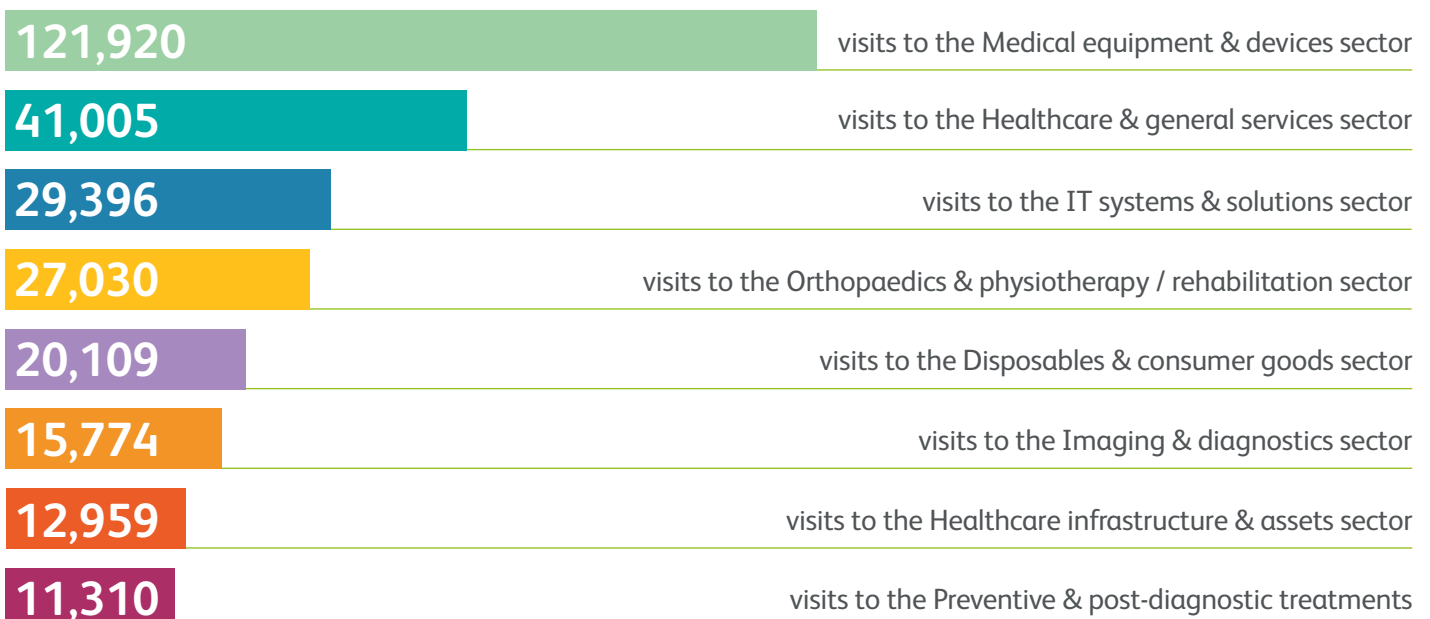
121,920 visits to the Medical equipment & devices sector

41,005 visits to the Healthcare & general services sector

29,396 visits to the IT systems & solutions sector

27,030 visits to the Orthopaedics & physiotherapy / rehabilitation sector

20,109 visits to the Disposables & consumer goods sector

15,774 visits to the Imaging & diagnostics sector

12,959 visits to the Healthcare infrastructure & assets sector

11,310 visits to the Preventive & post-diagnostic treatments